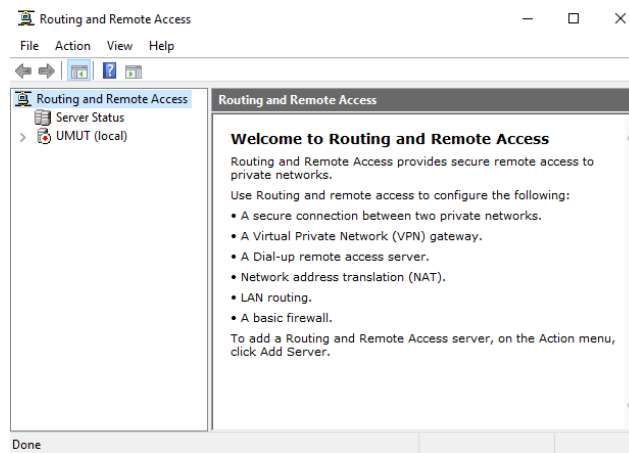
Routing and Remote Access

File Action View Help

Routing and Remote Access
Server Status
UMUT (local)

Routing and Remote Access

Welcome to Routing and Remote Access

Routing and Remote Access provides secure remote access to private networks.

Use Routing and remote access to configure the following:

• A secure connection between two private networks.

• A Virtual Private Network (VPN) gateway.

• A Dial-up remote access server.

• Network address translation (NAT).

• LAN routing.

• A basic firewall.

To add a Routing and Remote Access server, on the Action menu, click Add Server.

Done